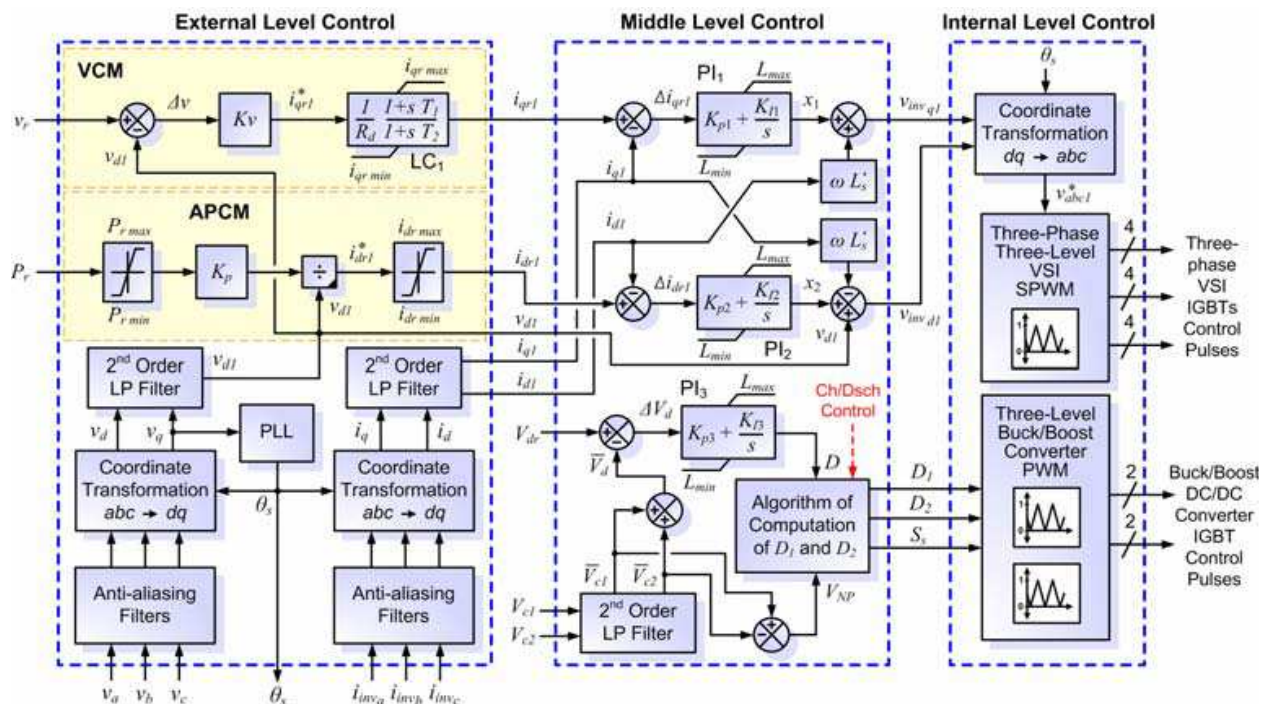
External Level Control

Middle Level Control

Internal Level Control

VCM

$v_r$

$\Delta v$

$Kv$

$i^*_{qr1}$

$i_{qr\,max}$

$\frac{I}{R_d}\,\frac{I+s\,T_1}{I+s\,T_2}$

$i_{qr\,min}$

LC$_1$

$v_{d1}$

$i_{qr1}$

PI$_1$

$\Delta i_{qr1}$

$L_{max}$

$K_{p1}+\frac{K_{I1}}{s}$

$L_{min}$

$x_1$

$v_{inv\,q1}$

$\theta_s$

Coordinate Transformation $dq \rightarrow abc$

$v^*_{abc1}$

$i_{q1}$

$\omega\,L_s^{'}$

APCM

$P_{r\,max}$

$P_r$

$K_p$

$\div$

$i^*_{dr1}$

$i_{dr\,max}$

$P_{r\,min}$

$v_{d1}$

$i_{dr\,min}$

$i_{d1}$

$i_{dr1}$

$\omega\,L_s^{'}$

$\Delta i_{dr1}$

$L_{max}$

$K_{p2}+\frac{K_{I2}}{s}$

$L_{min}$

$x_2$

PI$_2$

$v_{d1}$

$v_{inv\,d1}$

Three-Phase Three-Level VSI SPWM

4

4

4

Three-phase VSI IGBTs Control Pulses

$v_{d1}$

$i_{q1}$

$i_{d1}$

2$^{nd}$ Order LP Filter

$v_{d1}$

2$^{nd}$ Order LP Filter

$v_d$

$v_q$

PLL

$i_q$

$i_d$

Coordinate Transformation $abc \rightarrow dq$

$\theta_s$

Coordinate Transformation $abc \rightarrow dq$

Anti-aliasing Filters

Anti-aliasing Filters

$v_a$ $v_b$ $v_c$

$\theta_s$

$i_{inv_a}$ $i_{inv_b}$ $i_{inv_c}$

PI$_3$

$L_{max}$

$\Delta V_d$

$V_{dr}$

$K_{p3}+\frac{K_{I3}}{s}$

$\overline{V}_d$

$L_{min}$

$D$

Ch/Dsch Control

Algorithm of Computation of $D_1$ and $D_2$

$D_1$

$D_2$

$S_s$

$\overline{V}_{c1}$

$\overline{V}_{c2}$

$V_{c1}$

$V_{c2}$

2$^{nd}$ Order LP Filter

$V_{NP}$

Three-Level Buck/Boost Converter PWM

2

2

Buck/Boost DC/DC Converter IGBT Control Pulses

1

0

1

0

1

0